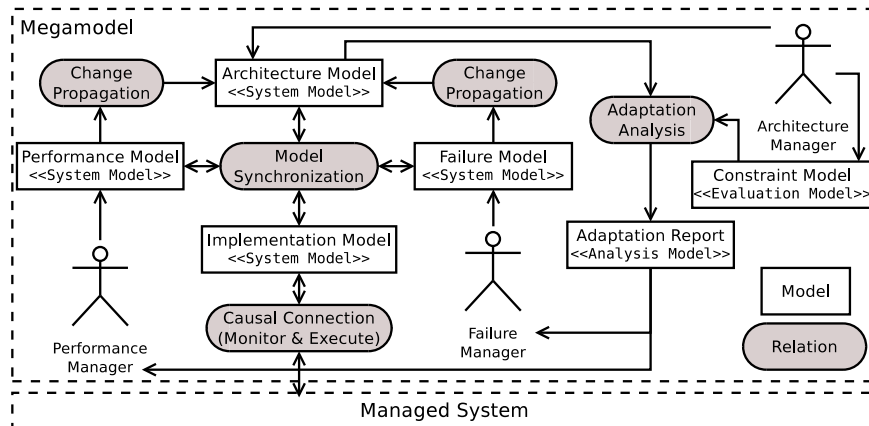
Megamodel

Change Propagation

Architecture Model
<<System Model>>

Change Propagation

Architecture Manager

Adaptation Analysis

Performance Model
<<System Model>>

Model Synchronization

Failure Model
<<System Model>>

Constraint Model
<<Evaluation Model>>

Implementation Model
<<System Model>>

Adaptation Report
<<Analysis Model>>

Causal Connection
(Monitor & Execute)

Model

Relation

Performance Manager

Failure Manager

Managed System